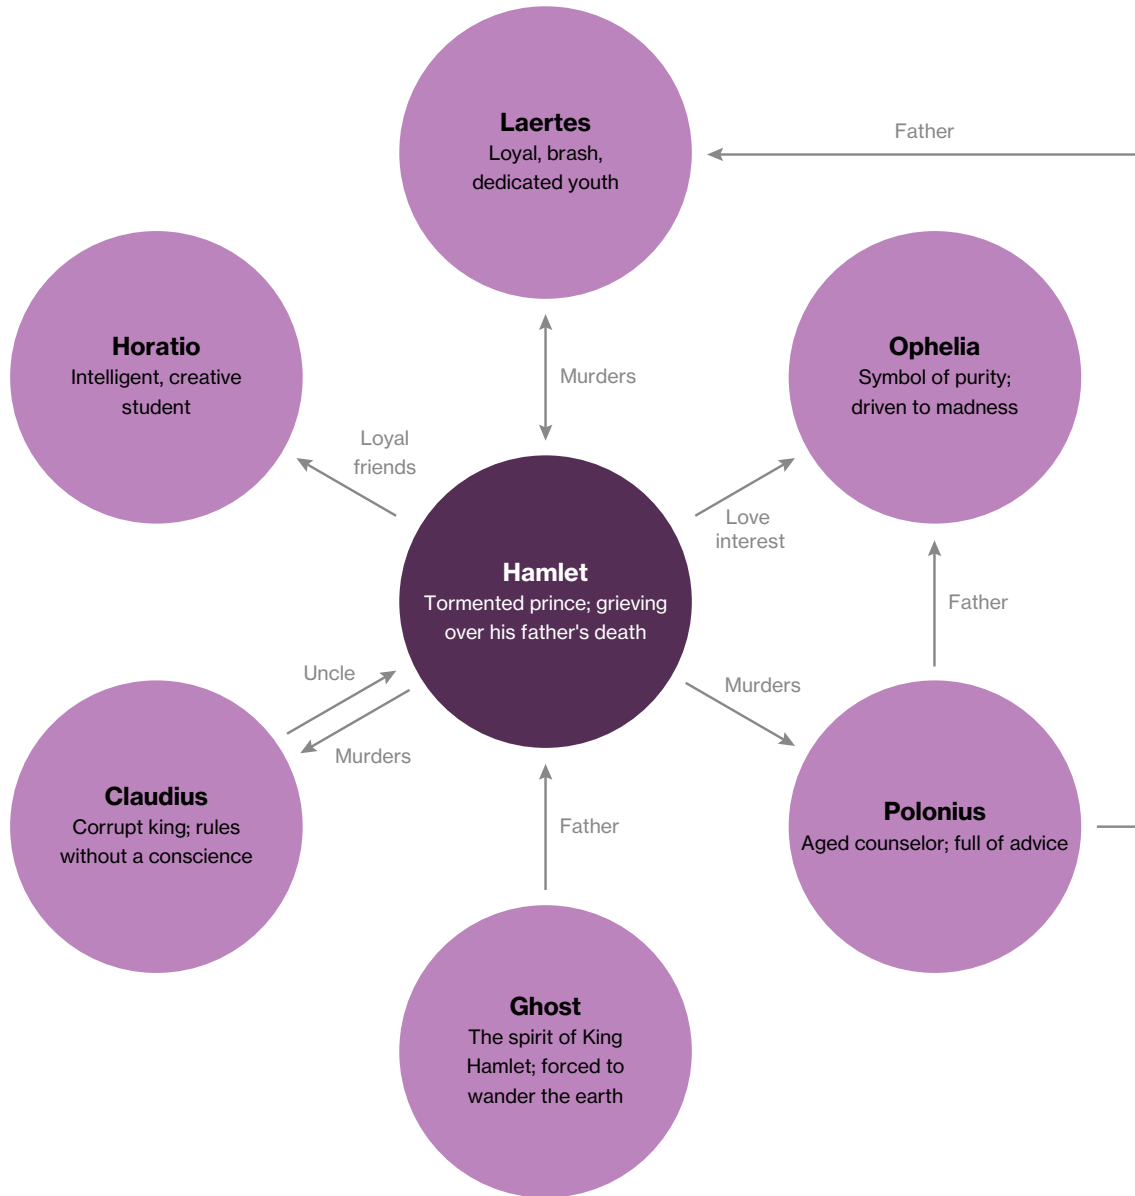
Laertes
Loyal, brash, dedicated youth

Father

Horatio
Intelligent, creative student

Murders

Ophelia
Symbol of purity; driven to madness

Loyal friends

Love interest

Hamlet
Tormented prince; grieving over his father's death

Father

Uncle

Murders

Murders

Claudius
Corrupt king; rules without a conscience

Father

Polonius
Aged counselor; full of advice

Ghost
The spirit of King Hamlet; forced to wander the earth